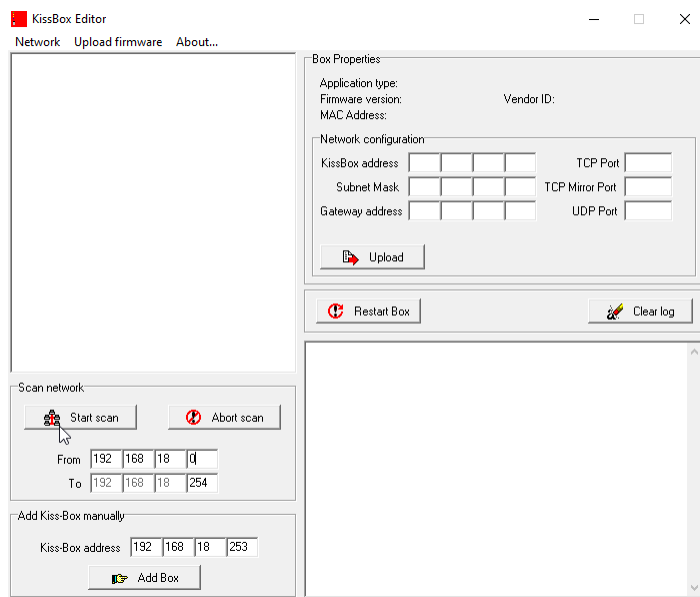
KissBox Editor

Network Upload firmware About...

Box Properties
Application type:
Firmware version: Vendor ID:
MAC Address:

Network configuration
KissBox address TCP Port
Subnet Mask TCP Mirror Port
Gateway address UDP Port

Upload

Restart Box

Clear log

Scan network
Start scan
Abort scan
From 192 168 18 0
To 192 168 18 254

Add Kiss-Box manually
Kiss-Box address 192 168 18 253
Add Box